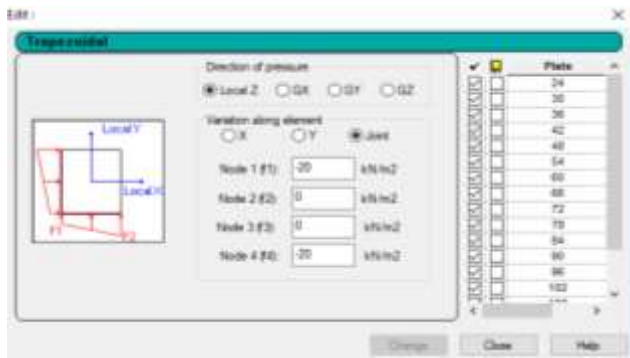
Edit :

Trapezoidal

Direction of pressure

Local Z GX GY GZ

Variation along element

X Y Joint

Node 1 (f1): -20 kN/m2

Node 2 (f2): 0 kN/m2

Node 3 (f3): 0 kN/m2

Node 4 (f4): -20 kN/m2

Local Y

Local X

f1

f2

| ✔ | | Plate |
|---|---|---|
| | | 24 |
| | | 30 |
| | | 36 |
| | | 42 |
| | | 48 |
| | | 54 |
| | | 60 |
| | | 66 |
| | | 72 |
| | | 78 |
| | | 84 |
| | | 90 |
| | | 96 |
| | | 102 |

Change Close Help